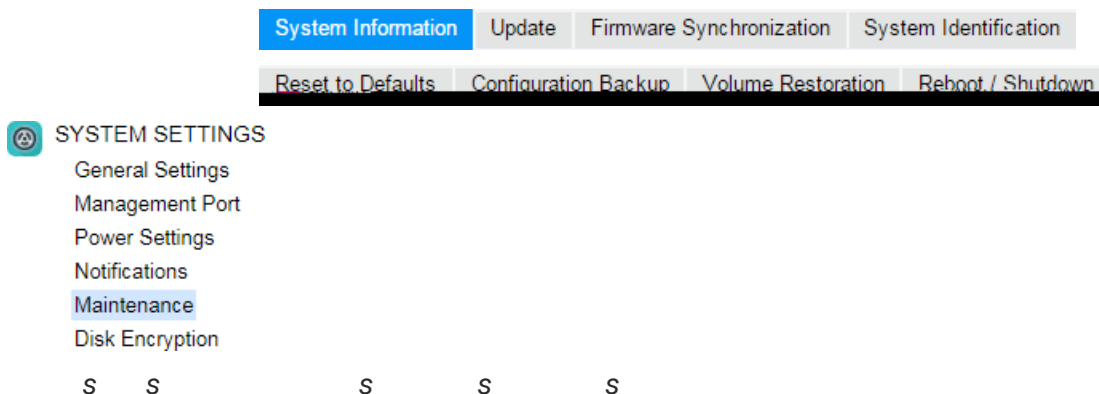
System Information | Update | Firmware Synchronization | System Identification

Reset to Defaults | Configuration Backup | Volume Restoration | Reboot / Shutdown

SYSTEM SETTINGS
General Settings
Management Port
Power Settings
Notifications
Maintenance
Disk Encryption

S S S S S